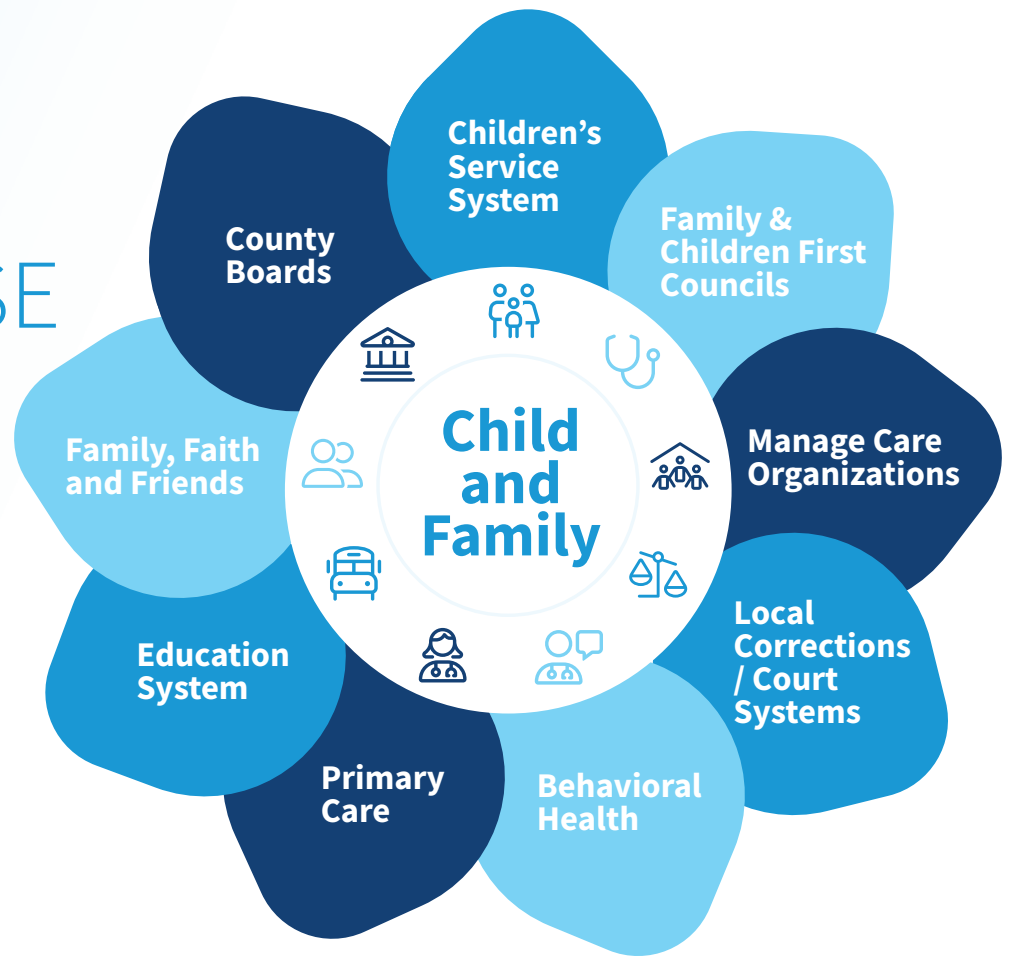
SE

Child and Family

Children's Service System

Family & Children First Councils

Manage Care Organizations

Local Corrections / Court Systems

Behavioral Health

Primary Care

Education System

Family, Faith and Friends

County Boards